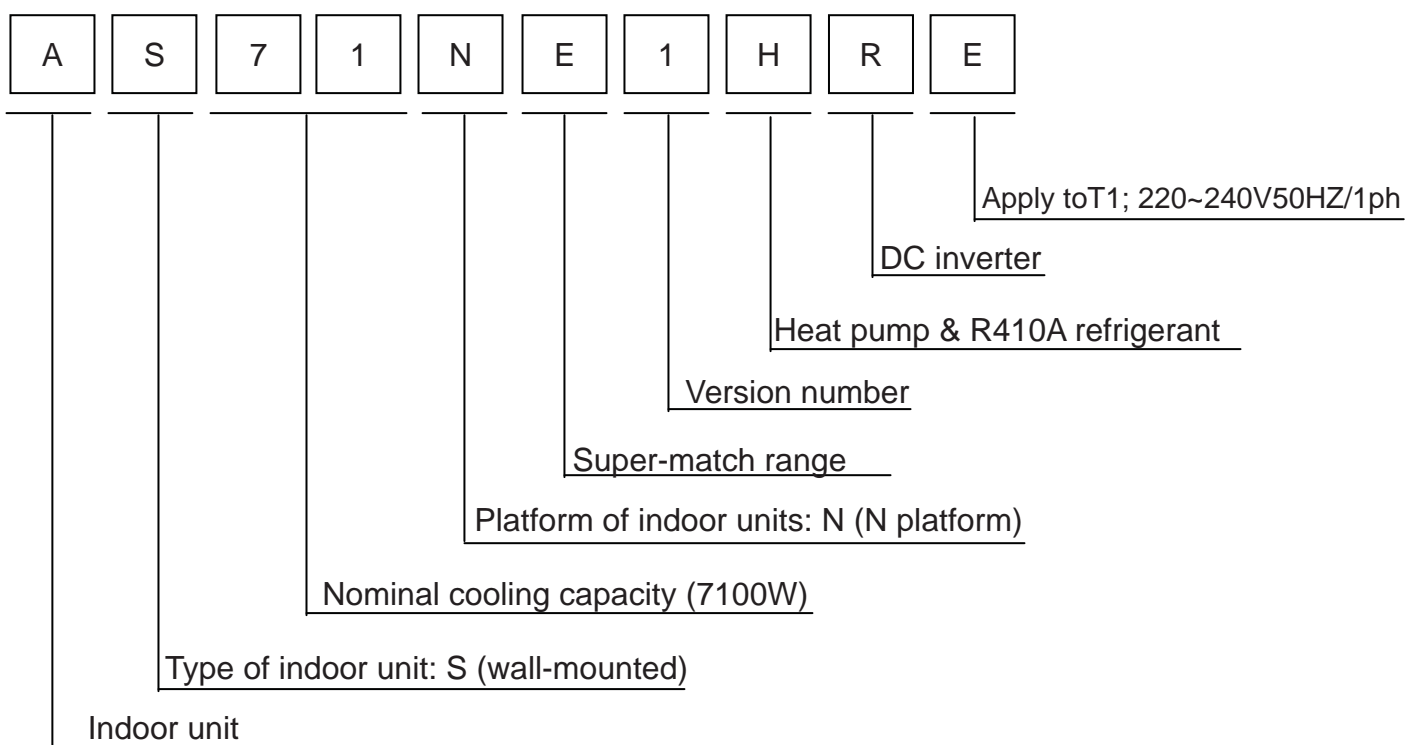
A S 7 1 N E 1 H R E

Apply toT1; 220~240V50HZ/1ph

DC inverter

Heat pump & R410A refrigerant

Version number

Super-match range

Platform of indoor units: N (N platform)

Nominal cooling capacity (7100W)

Type of indoor unit: S (wall-mounted)

Indoor unit